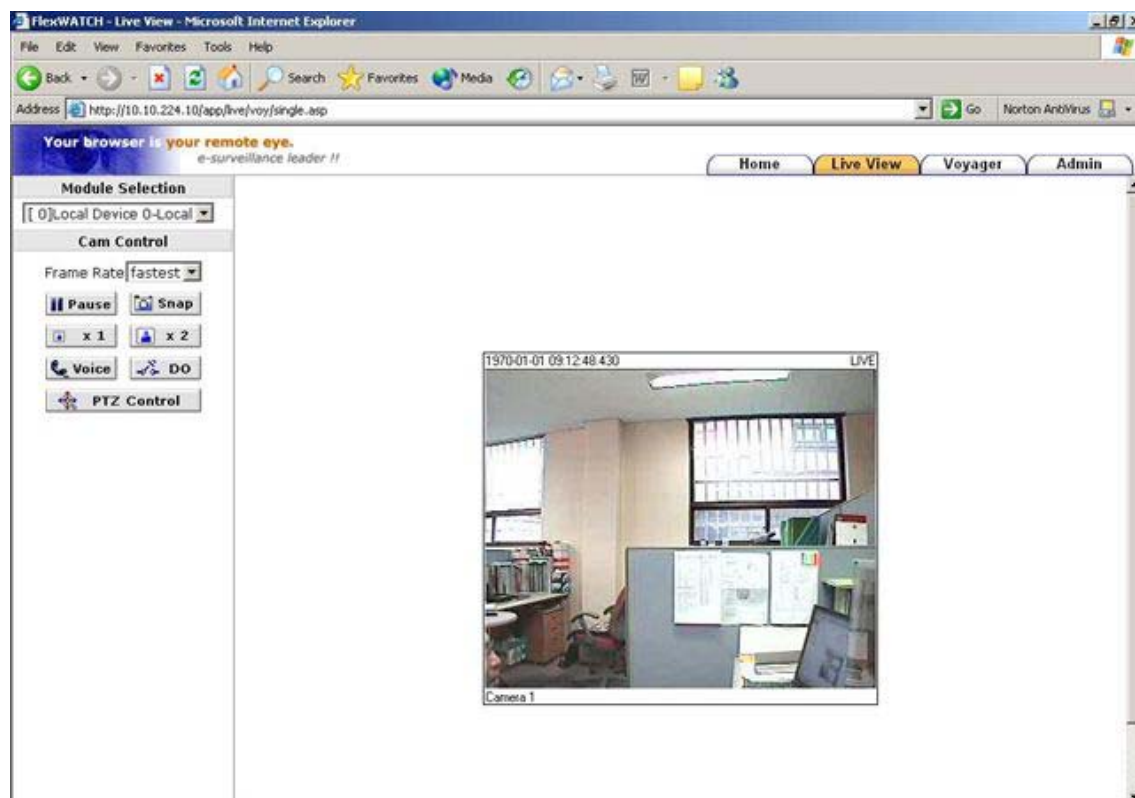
FlexWATCH - Live View - Microsoft Internet Explorer

File Edit View Favorites Tools Help

Back Search Favorites Media

Address http://10.10.224.10/app/live/voy/single.asp

Go Norton AntiVirus

Your browser is your remote eye.
e-surveillance leader !!

Home Live View Voyager Admin

Module Selection

[ 0]Local Device 0-Local

Cam Control

Frame Rate fastest

Pause Snap

x 1 x 2

Voice DO

PTZ Control

1970-01-01 09:12:48.430 LIVE

Camera 1